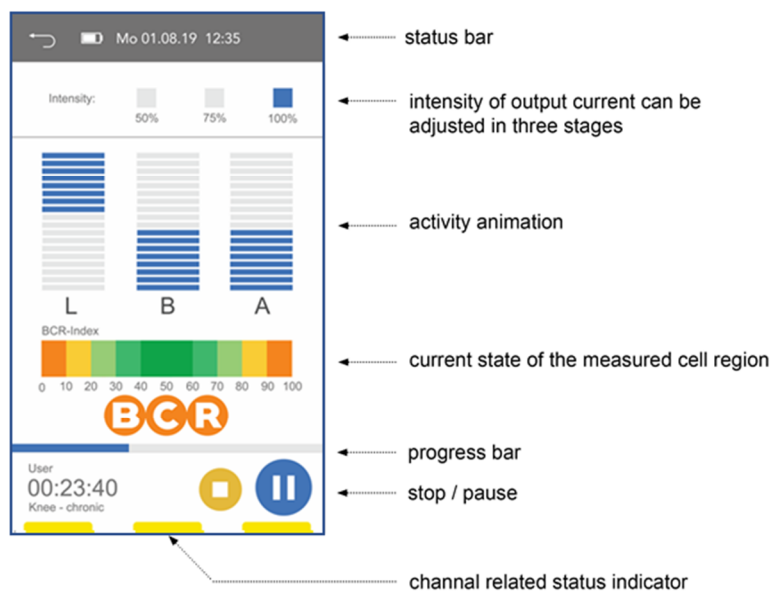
Mo 01.08.19 12:35

status bar

Intensity:

50%

75%

100%

intensity of output current can be adjusted in three stages

activity animation

L

B

A

BCR-Index

0 10 20 30 40 50 60 70 80 90 100

current state of the measured cell region

BCR

progress bar

User

00:23:40

Knee - chronic

stop / pause

channal related status indicator